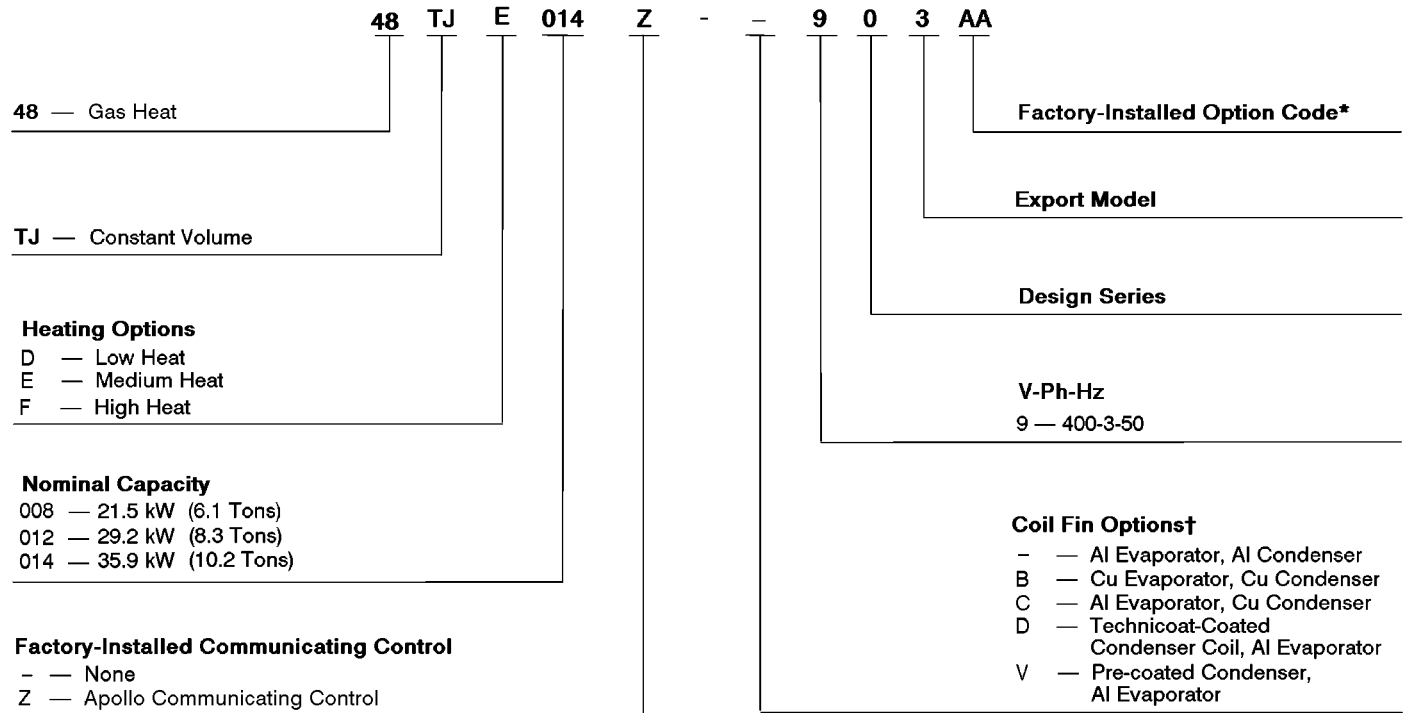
48 TJ E 014 Z - – 9 0 3 AA

48 — Gas Heat

TJ — Constant Volume

Heating Options
D — Low Heat
E — Medium Heat
F — High Heat

Nominal Capacity
008 — 21.5 kW (6.1 Tons)
012 — 29.2 kW (8.3 Tons)
014 — 35.9 kW (10.2 Tons)

Factory-Installed Communicating Control
– — None
Z — Apollo Communicating Control

Factory-Installed Option Code*

Export Model

Design Series

V-Ph-Hz
9 — 400-3-50

Coil Fin Options†
– — Al Evaporator, Al Condenser
B — Cu Evaporator, Cu Condenser
C — Al Evaporator, Cu Condenser
D — Technicoat-Coated Condenser Coil, Al Evaporator
V — Pre-coated Condenser, Al Evaporator